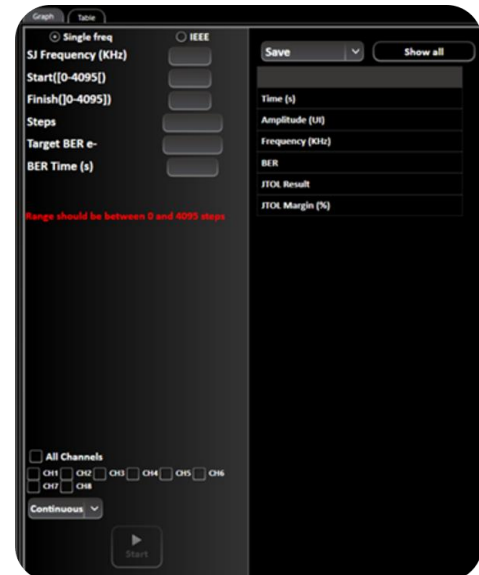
Graph Table

Single freq IEEE

SJ Frequency (KHz)

Start([0-4095[)

Finish(]0-4095])

Steps

Target BER e-

BER Time (s)

Range should be between 0 and 4095 steps

All Channels

CH1 CH2 CH3 CH4 CH5 CH6 CH7 CH8

Continuous

Start

Save Show all

Time (s)

Amplitude (UI)

Frequency (KHz)

BER

JTOL Result

JTOL Margin (%)